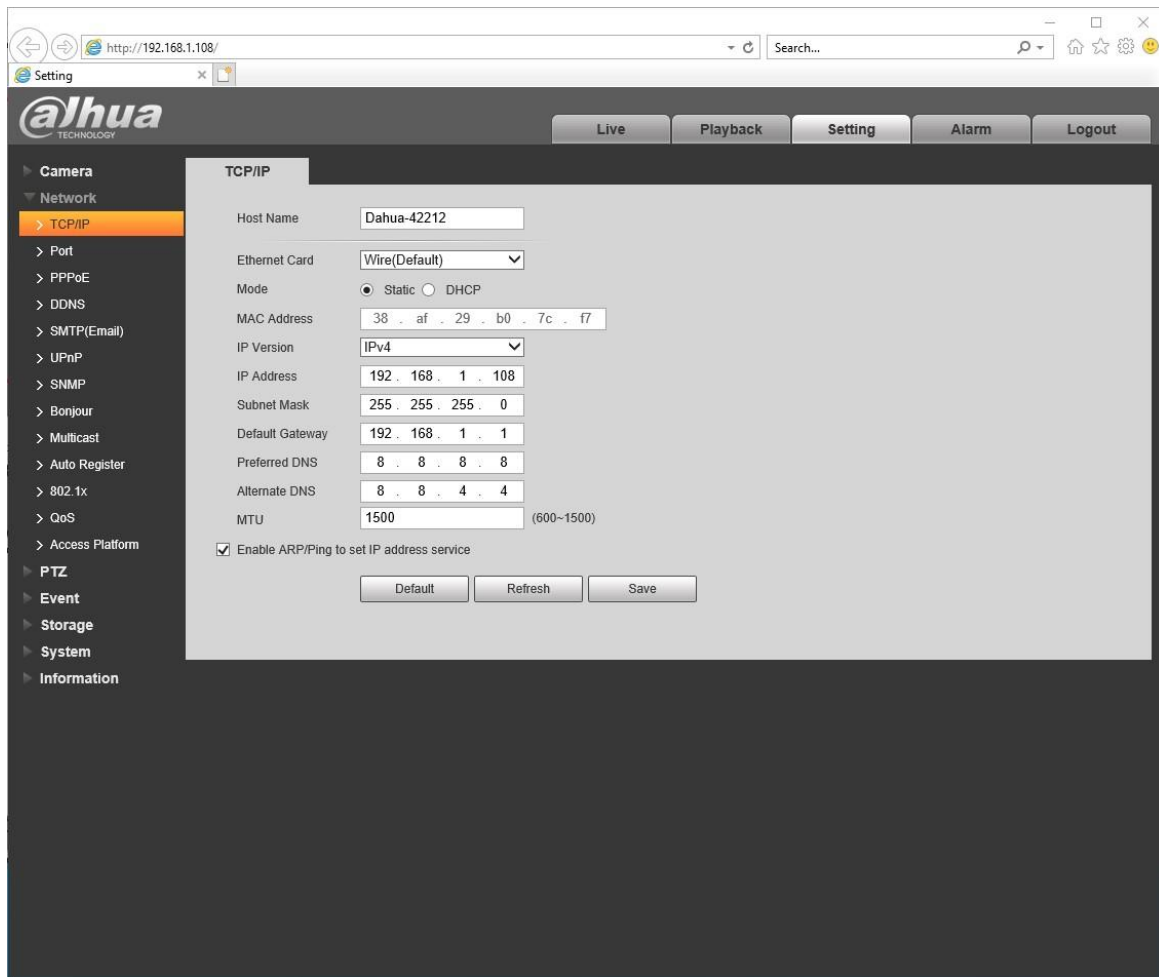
http://192.168.1.108/

Search...

Setting

alhua
TECHNOLOGY

Live Playback Setting Alarm Logout

Camera
Network
> TCP/IP
> Port
> PPPoE
> DDNS
> SMTP(Email)
> UPnP
> SNMP
> Bonjour
> Multicast
> Auto Register
> 802.1x
> QoS
> Access Platform
PTZ
Event
Storage
System
Information

TCP/IP

Host Name Dahua-42212

Ethernet Card Wire(Default)

Mode Static DHCP

MAC Address 38 . af . 29 . b0 . 7c . f7

IP Version IPv4

IP Address 192 . 168 . 1 . 108

Subnet Mask 255 . 255 . 255 . 0

Default Gateway 192 . 168 . 1 . 1

Preferred DNS 8 . 8 . 8 . 8

Alternate DNS 8 . 8 . 4 . 4

MTU 1500 (600~1500)

Enable ARP/Ping to set IP address service

Default Refresh Save